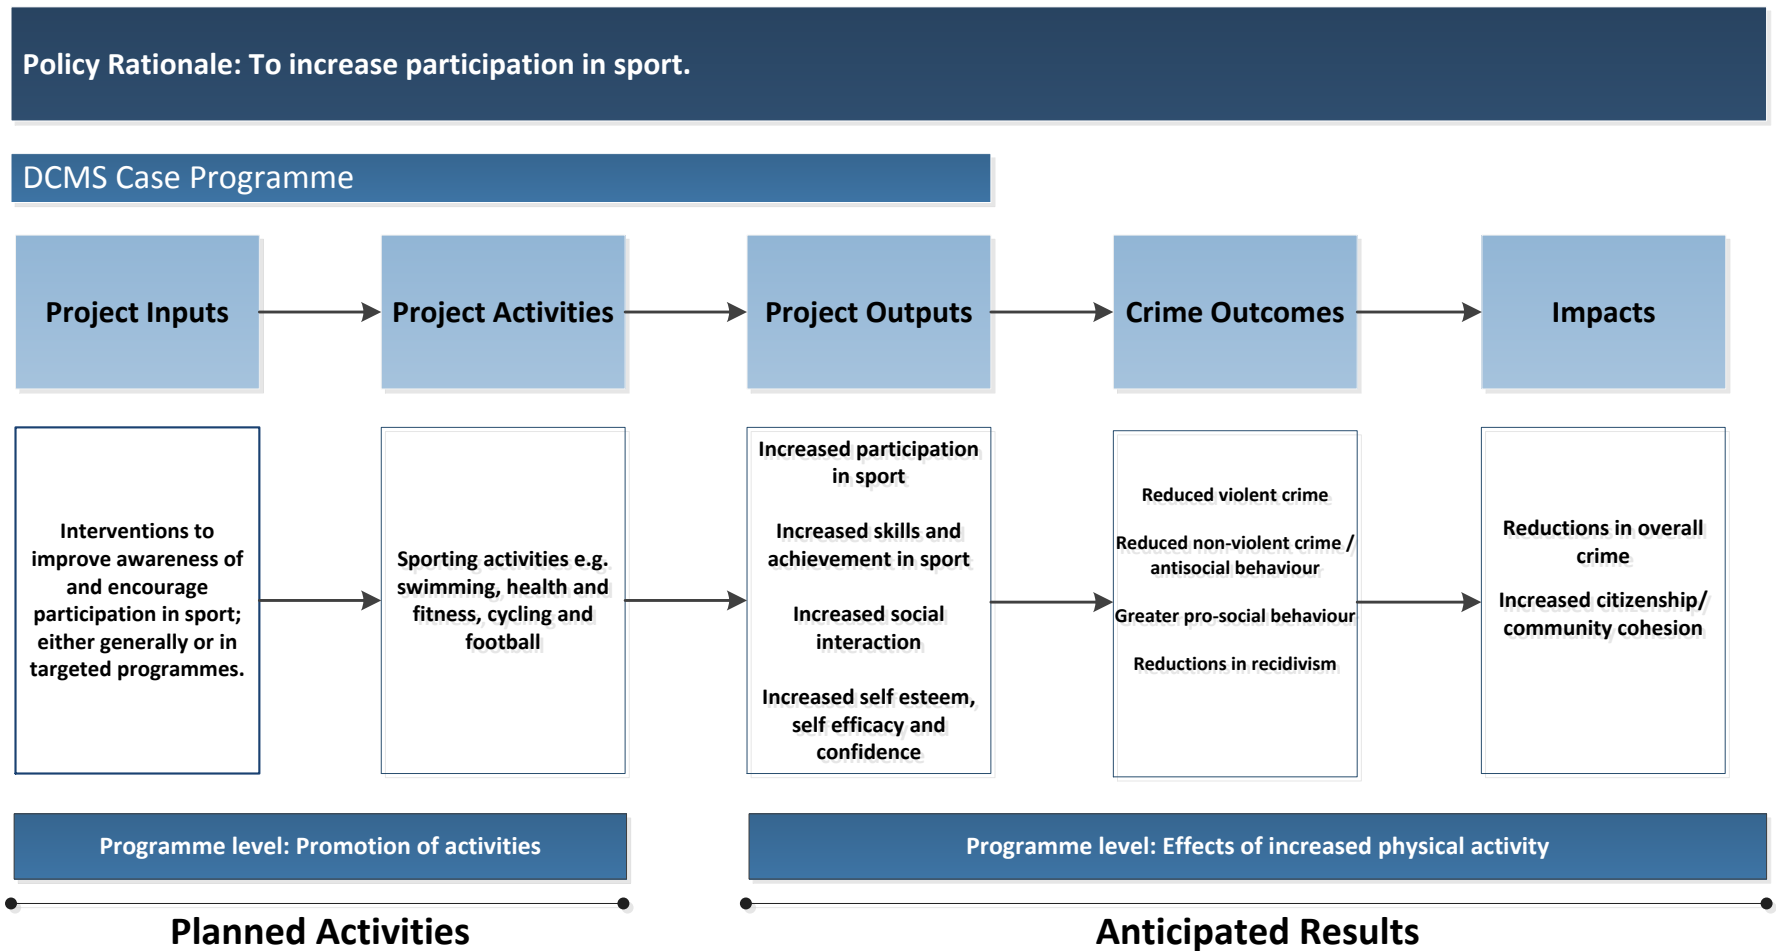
Policy Rationale: To increase participation in sport.

DCMS Case Programme

Project Inputs

Project Activities

Project Outputs

Crime Outcomes

Impacts

Interventions to improve awareness of and encourage participation in sport; either generally or in targeted programmes.

Sporting activities e.g. swimming, health and fitness, cycling and football

Increased participation in sport

Increased skills and achievement in sport

Increased social interaction

Increased self esteem, self efficacy and confidence

Reduced violent crime

Reduced non-violent crime / antisocial behaviour

Greater pro-social behaviour

Reductions in recidivism

Reductions in overall crime

Increased citizenship/ community cohesion

Programme level: Promotion of activities

Programme level: Effects of increased physical activity

Planned Activities

Anticipated Results